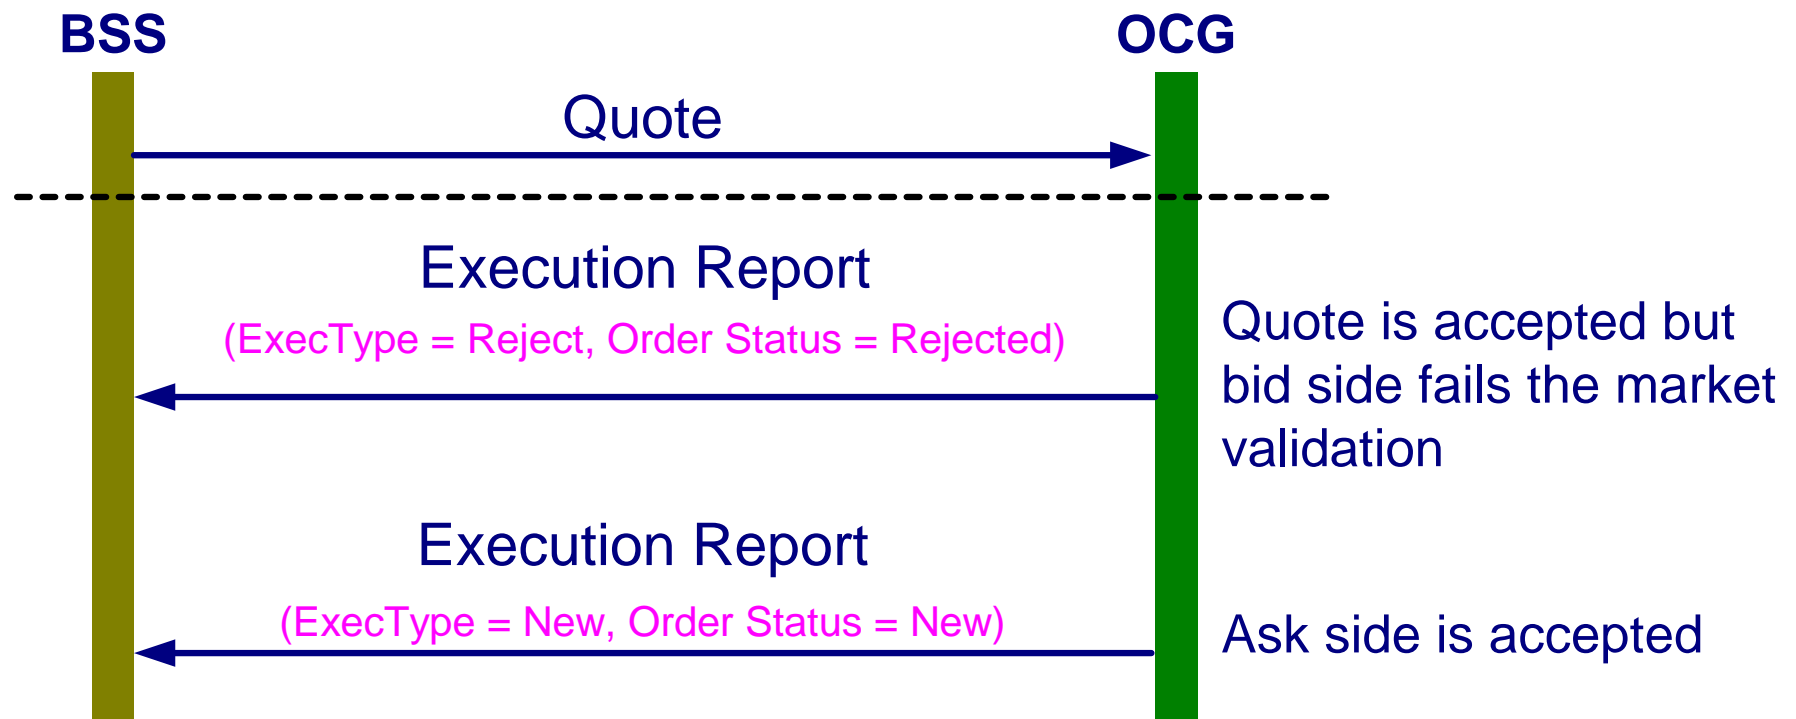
BSS

OCG

Quote

Execution Report

(ExecType = Reject, Order Status = Rejected)

Quote is accepted but bid side fails the market validation

Execution Report

(ExecType = New, Order Status = New)

Ask side is accepted